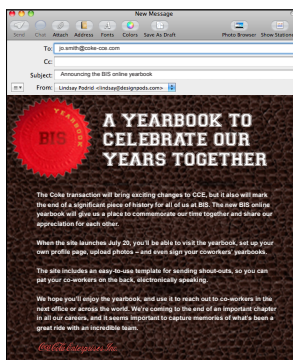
New Message

Send Chat Attach Address Fonts Colors Save As Draft Photo Browser Show Stationery

To: jo.smith@coke-cce.com

Cc:

Subject: Announcing the BIS online yearbook

From: Lindsay Padrid <lindsay@designpods.com>

YEARBOOK

A YEARBOOK TO CELEBRATE OUR YEARS TOGETHER

The Coke transaction will bring exciting changes to CCE, but it also will mark the end of a significant piece of history for all of us at BIS. The new BIS online yearbook will give us a place to commemorate our time together and share our appreciation for each other.

When the site launches July 20, you'll be able to visit the yearbook, set up your own profile page, upload photos – and even sign your coworkers' yearbooks.

The site includes an easy-to-use template for sending shout-outs, so you can pat your co-workers on the back, electronically speaking.

We hope you'll enjoy the yearbook, and use it to reach out to co-workers in the rest of the world. We're coming to the end of an important chapter in all our careers, and it seems important to capture memories of what's been a great ride with an incredible team.

Coca-Cola Enterprises Inc.